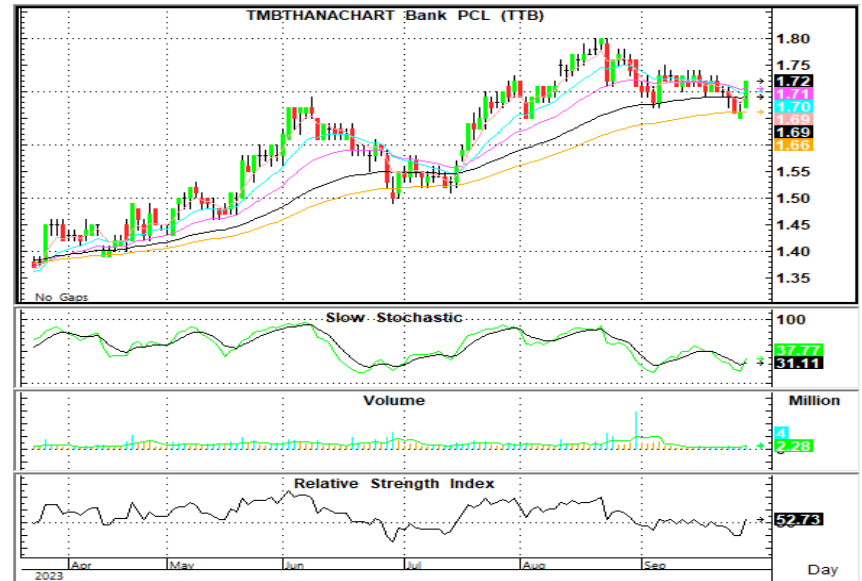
TMBTHANACHART Bank PCL (TTB)

1.80
1.75
1.72
1.71
1.70
1.69
1.69
1.66
1.55
1.50
1.45
1.40
1.35

No Gaps

Slow Stochastic
100
37.77
31.11

Volume
Million
4
2.28

Relative Strength Index
52.73

Apr
May
Jun
Jul
Aug
Sep
2023
Day